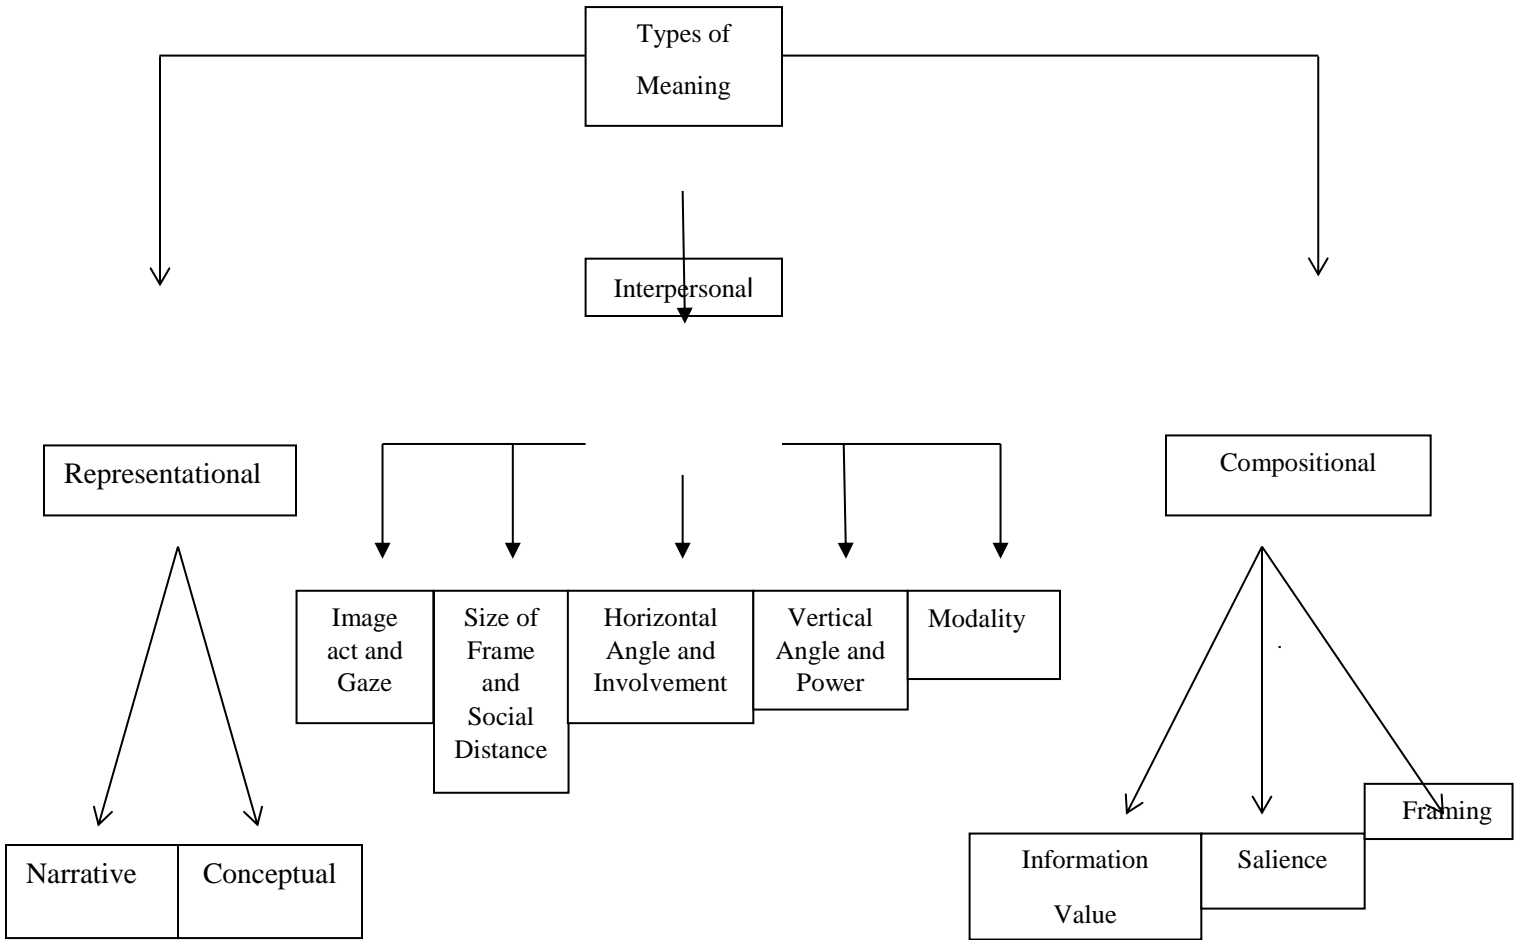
Types of Meaning

Interpersonal

Representational

Compositional

Image act and Gaze

Size of Frame and Social Distance

Horizontal Angle and Involvement

Vertical Angle and Power

Modality

Narrative

Conceptual

Information Value

Salience

Framing